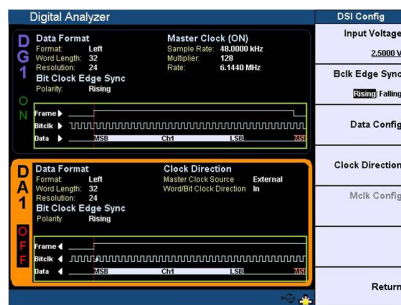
Digital Analyzer

DSI Config

D G 1

Data Format
Format: Left
Word Length: 32
Resolution: 24
Bit Clock Edge Sync
Polarity: Rising

Master Clock (ON)
Sample Rate: 48.0000 kHz
Multiplier: 128
Rate: 6.1440 MHz

O N

Frame
Bitclk
Data MSB Ch1 LSB MS

D A 1

Data Format
Format: Left
Word Length: 32
Resolution: 24
Bit Clock Edge Sync
Polarity Rising

Clock Direction
Master Clock Source External
Word/Bit Clock Direction In

O F F

Frame
Bitclk
Data MSB Ch1 LSB MS

Input Voltage
2.5000 V

Bclk Edge Sync
Rising Falling

Data Config

Clock Direction

Mclk Config

Return